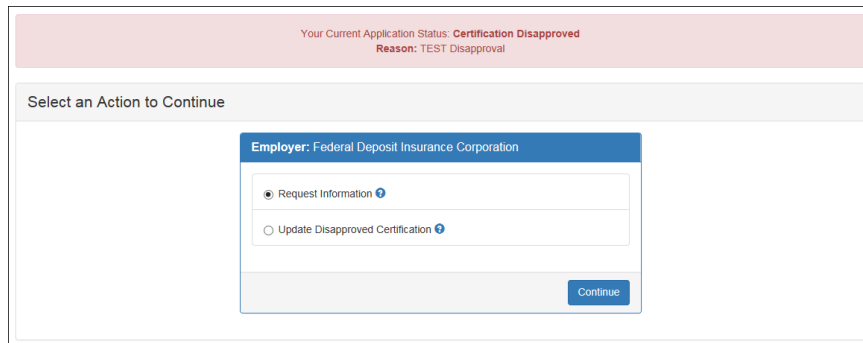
Your Current Application Status: **Certification Disapproved**
**Reason:** TEST Disapproval

Select an Action to Continue

**Employer:** Federal Deposit Insurance Corporation

Request Information

Update Disapproved Certification

Continue